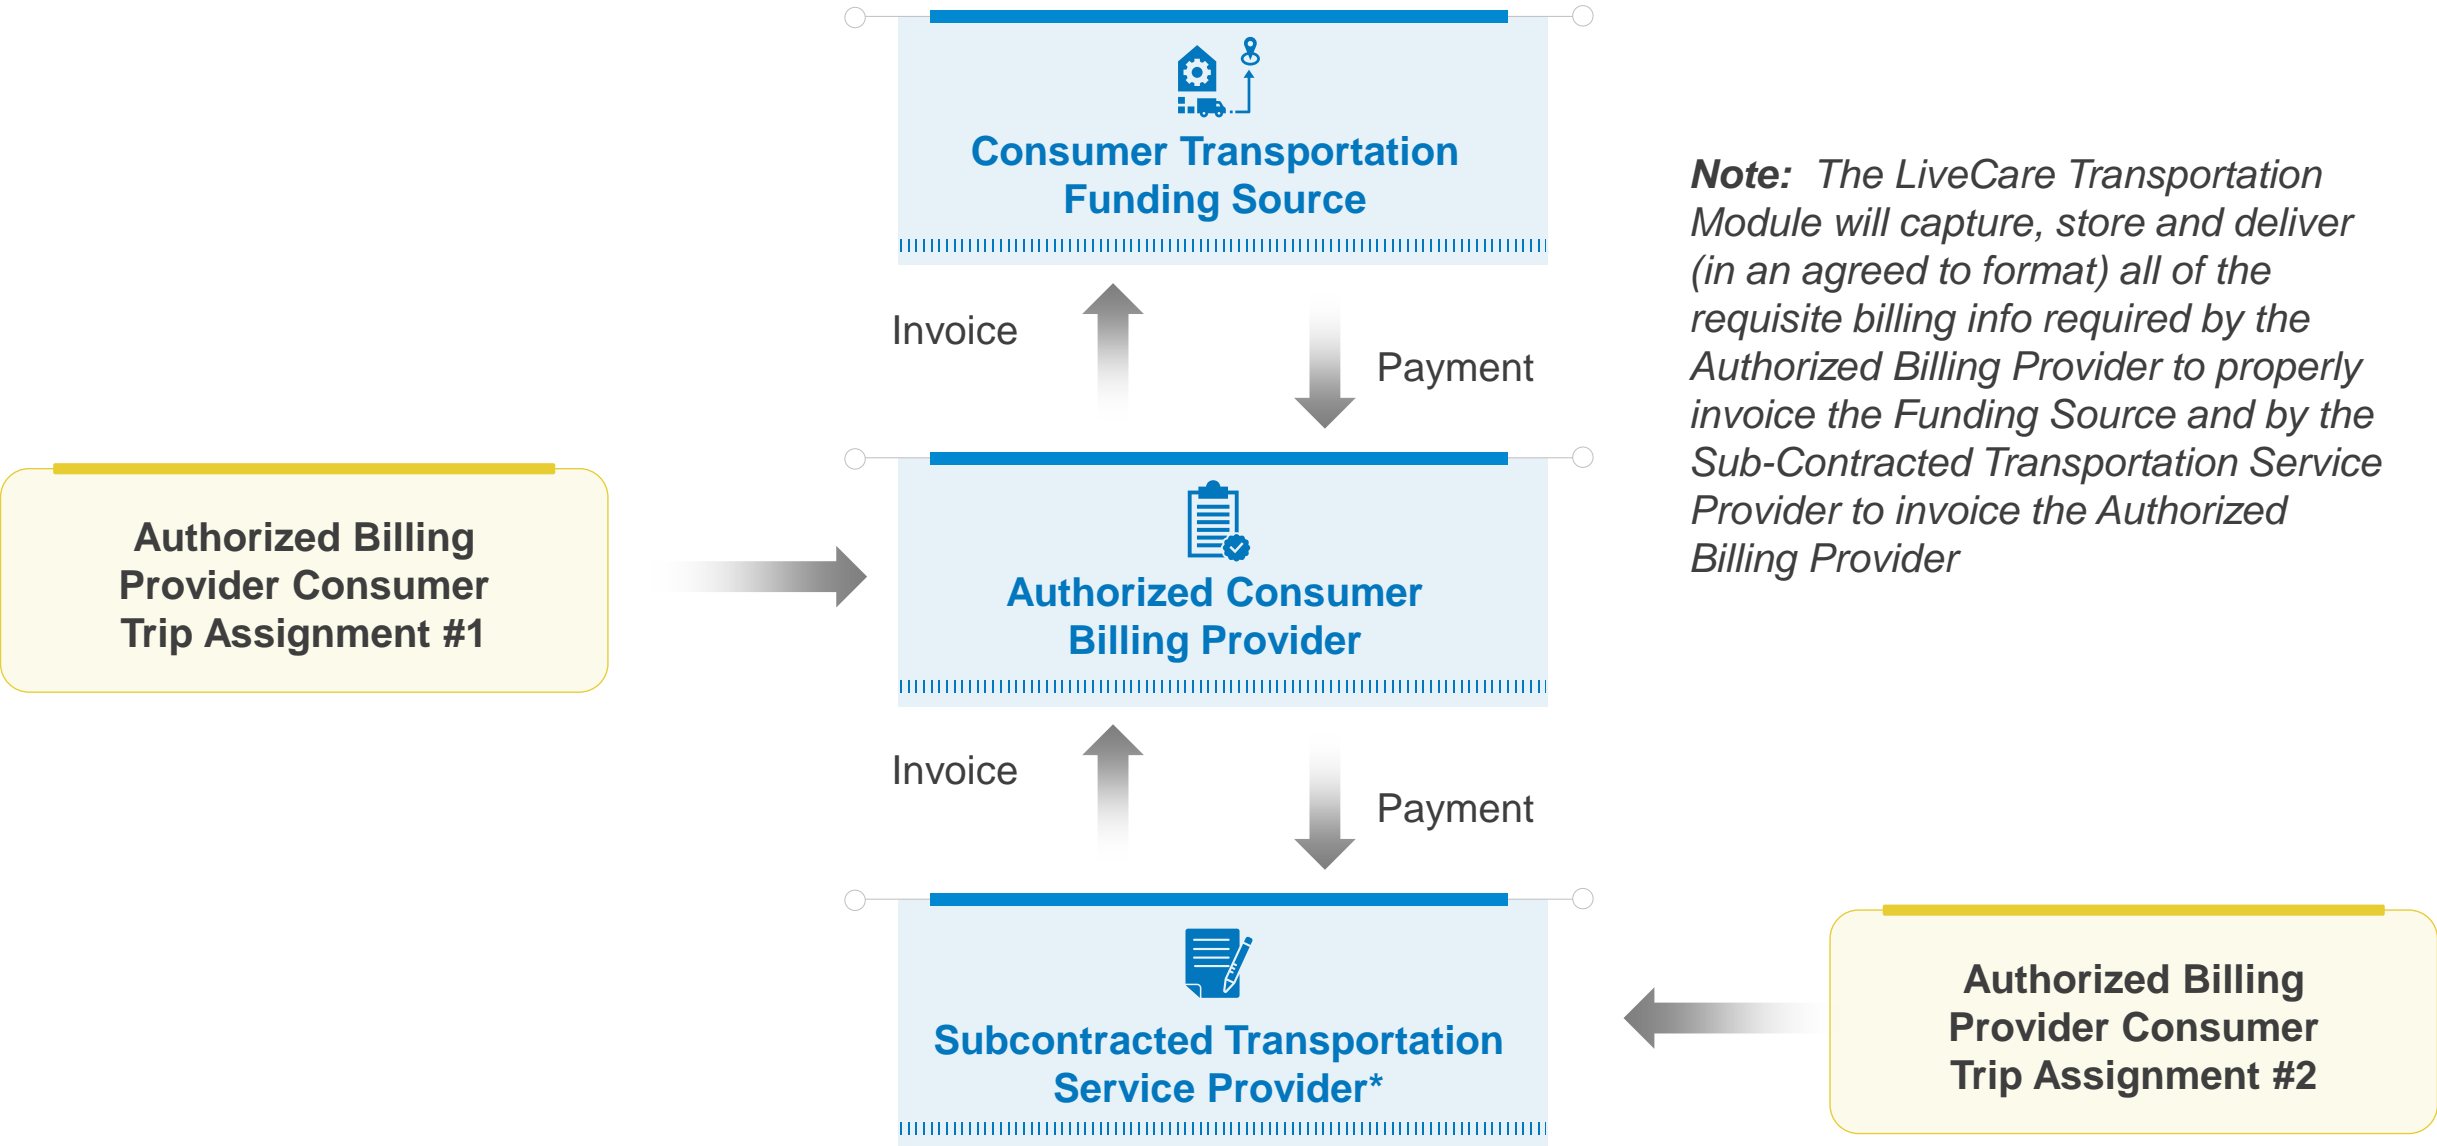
Consumer Transportation Funding Source

Invoice

Payment

Note: The LiveCare Transportation Module will capture, store and deliver (in an agreed to format) all of the requisite billing info required by the Authorized Billing Provider to properly invoice the Funding Source and by the Sub-Contracted Transportation Service Provider to invoice the Authorized Billing Provider

Authorized Billing Provider Consumer Trip Assignment #1

Authorized Consumer Billing Provider

Invoice

Payment

Subcontracted Transportation Service Provider*

Authorized Billing Provider Consumer Trip Assignment #2